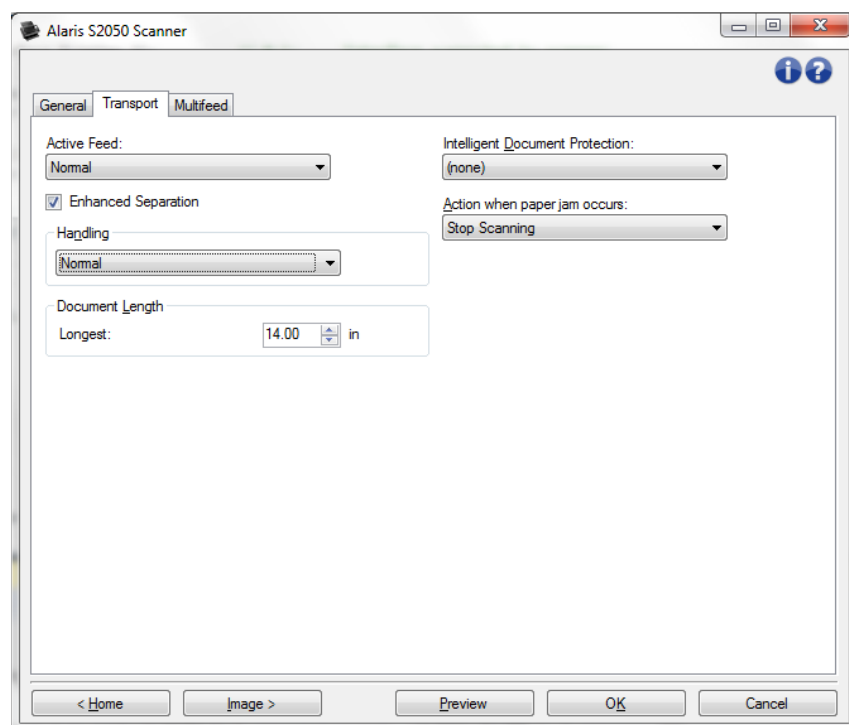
Alaris S2050 Scanner

General Transport Multifeed

Active Feed:
Normal

Enhanced Separation

Handling
Normal

Document Length
Longest: 14.00 in

Intelligent Document Protection:
(none)

Action when paper jam occurs:
Stop Scanning

< Home Image > Preview OK Cancel